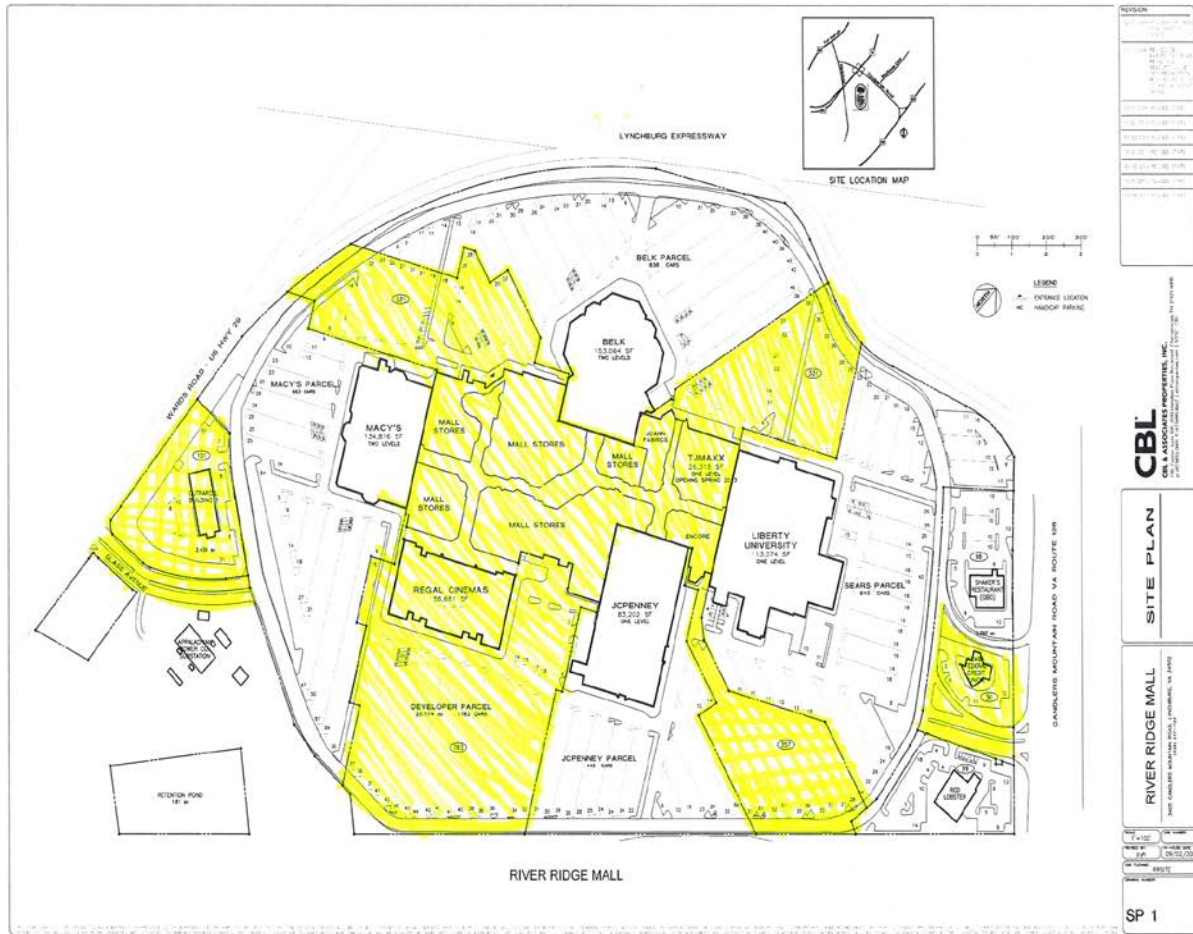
SITE LOCATION MAP

LYNCHBURG EXPRESSWAY

BELK PARCEL
838 CARS

LEGEND
ENTRANCE LOCATION
HANDICAP PARKING

BELK
153,064 SF
TWO LEVELS

WARDS ROAD - US HWY 29

MACY'S PARCEL

MACY'S
134,816 SF
TWO LEVELS

MALL STORES

MALL STORES

MALL STORES

JOANN FABRICS

TJMAXX
26,315 SF
ONE LEVEL
OPENING SPRING 2013

MALL STORES

MALL STORES

ENCORE

LIBERTY UNIVERSITY
113,074 SF
ONE LEVEL

SEARS PARCEL
845 CARS

SHAKER'S RESTAURANT (OBC)

REGAL CINEMAS
55,681 SF

JCPENNEY
83,202 SF
ONE LEVEL

CANDLERS MOUNTAIN ROAD VA ROUTE 128

APPALACHIAN POWER CO. SUBSTATION

DEVELOPER PARCEL

JCPENNEY PARCEL

RED LOBSTER

RETENTION POND

RIVER RIDGE MALL

REVISION

CBL
CBL & ASSOCIATES PROPERTIES, INC.

SITE PLAN

RIVER RIDGE MALL
3405 CANDLERS MOUNTAIN ROAD, LYNCHBURG, VA 24502

1"=100'

09/02/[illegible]

RRSITE

SP 1